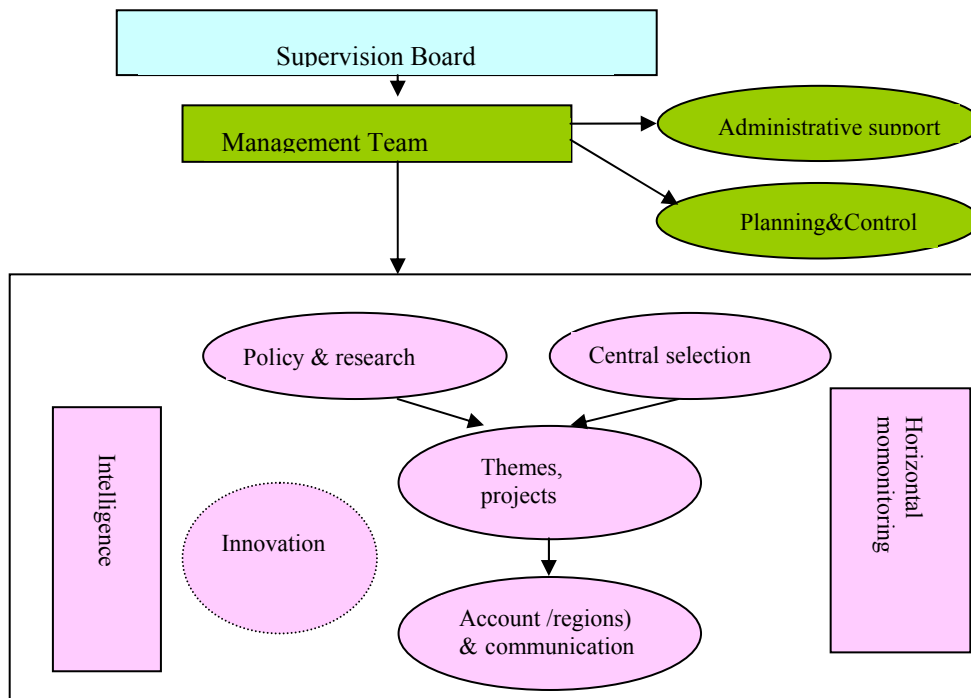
Supervision Board

Management Team

Administrative support

Planning&Control

Policy & research

Central selection

Intelligence

Themes, projects

Horizontal momonitoring

Innovation

Account /regions) & communication